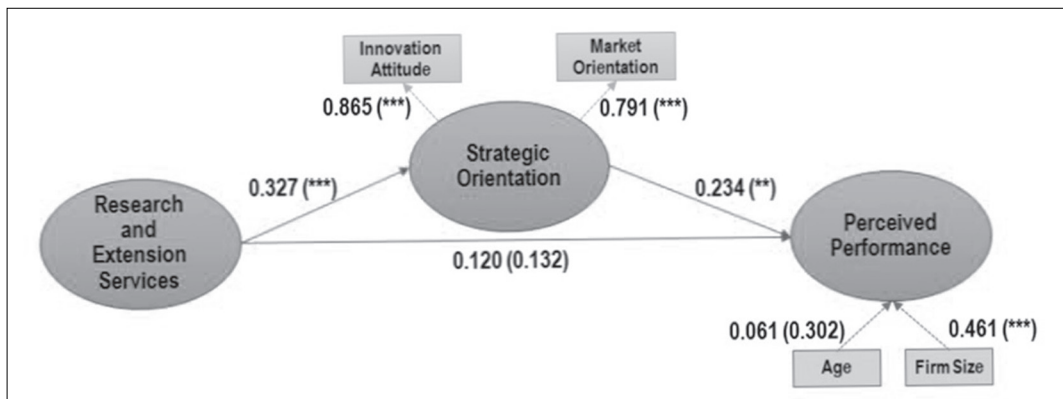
Innovation Attitude

Market Orientation

0.865 (***)

0.791 (***)

Strategic Orientation

0.327 (***)

0.234 (**)

Research and Extension Services

Perceived Performance

0.120 (0.132)

0.061 (0.302)

0.461 (***)

Age

Firm Size